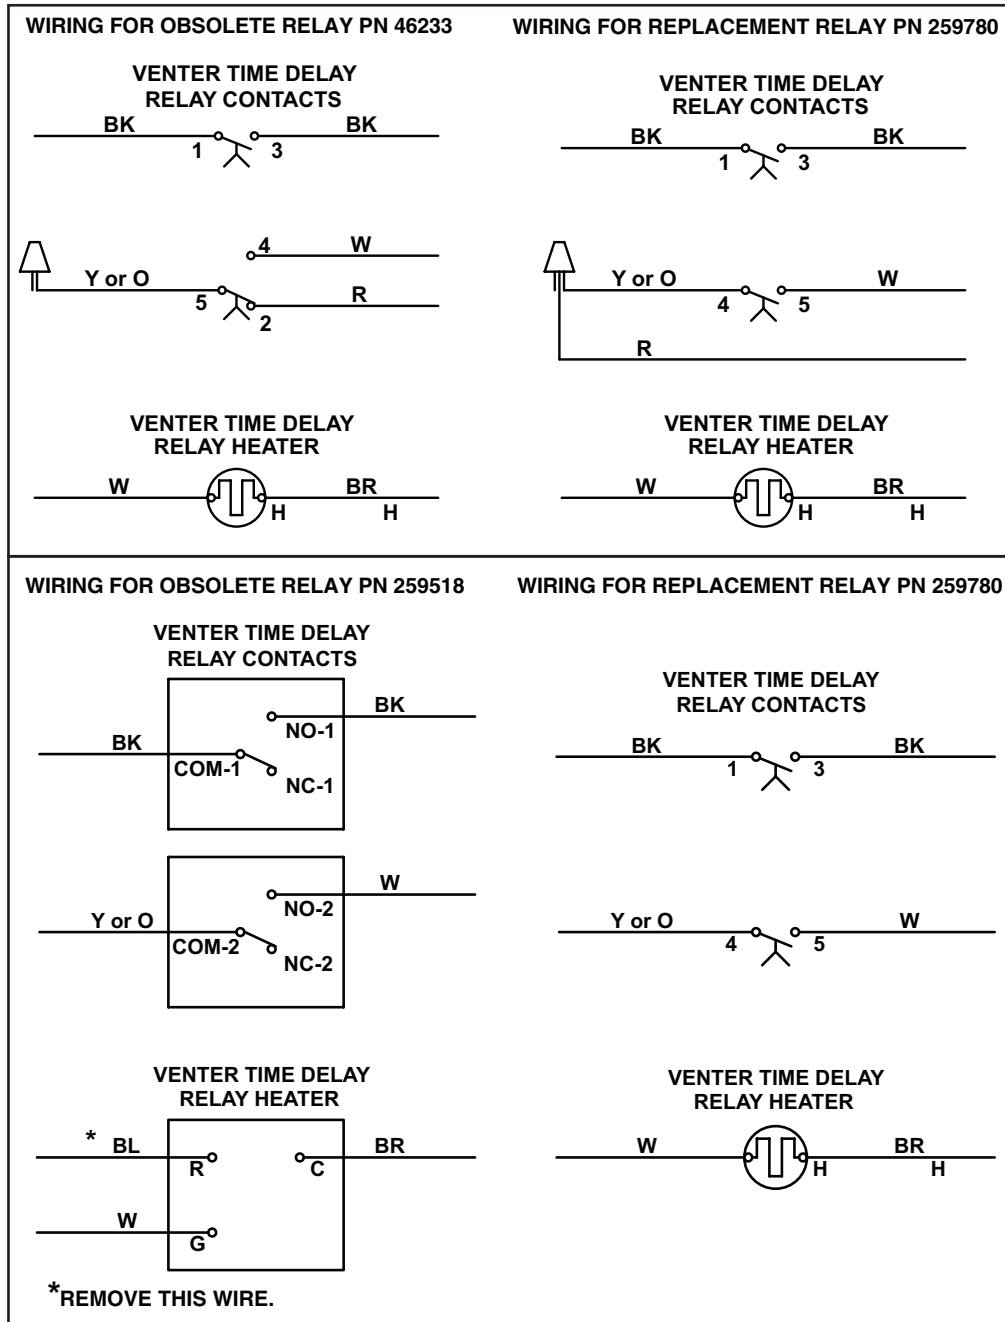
WIRING FOR OBSOLETE RELAY PN 46233

VENTER TIME DELAY RELAY CONTACTS

BK 1 3 BK

4 W

Y or O 5 2 R

VENTER TIME DELAY RELAY HEATER

W H BR H

WIRING FOR REPLACEMENT RELAY PN 259780

VENTER TIME DELAY RELAY CONTACTS

BK 1 3 BK

Y or O 4 5 W

R

VENTER TIME DELAY RELAY HEATER

W H BR H

WIRING FOR OBSOLETE RELAY PN 259518

VENTER TIME DELAY RELAY CONTACTS

BK NO-1

BK COM-1 NC-1

W NO-2

Y or O COM-2 NC-2

VENTER TIME DELAY RELAY HEATER

* BL R C BR

W G

*REMOVE THIS WIRE.

WIRING FOR REPLACEMENT RELAY PN 259780

VENTER TIME DELAY RELAY CONTACTS

BK 1 3 BK

Y or O 4 5 W

VENTER TIME DELAY RELAY HEATER

W H BR H